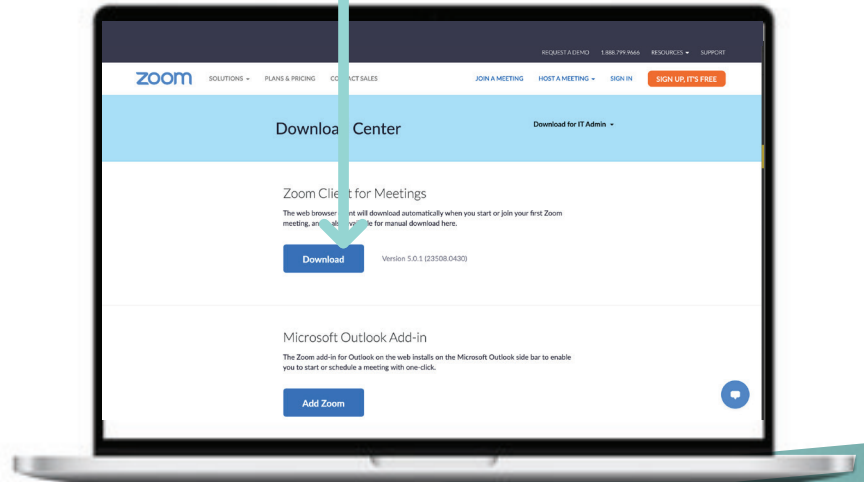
REQUEST A DEMO 1.888.799.9666 RESOURCES SUPPORT

zoom SOLUTIONS PLANS & PRICING CO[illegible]ACT SALES JOIN A MEETING HOST A MEETING SIGN IN SIGN UP, IT'S FREE

Downloa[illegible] Center

Download for IT Admin

Zoom Clie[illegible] for Meetings

The web browser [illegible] will download automatically when you start or join your first Zoom meeting, an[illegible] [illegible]e for manual download here.

Download

Version 5.0.1 (23508.0430)

Microsoft Outlook Add-in

The Zoom add-in for Outlook on the web installs on the Microsoft Outlook side bar to enable you to start or schedule a meeting with one-click.

Add Zoom